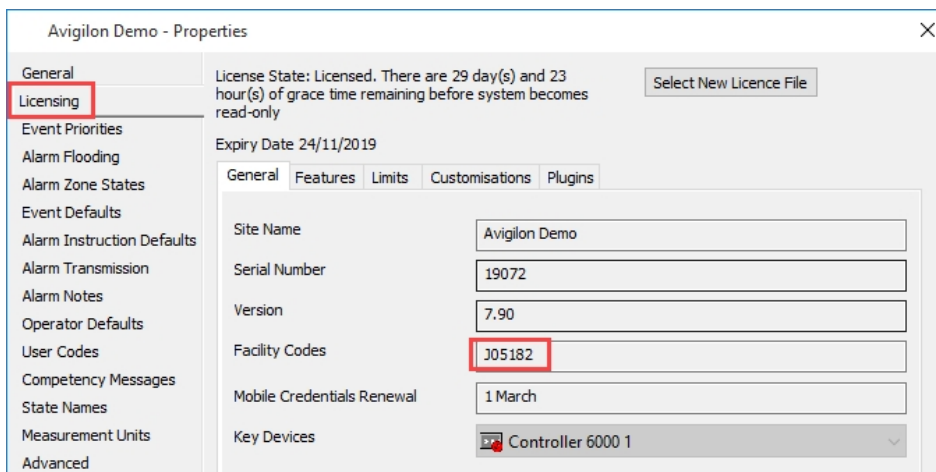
Avigilon Demo - Properties

×

General
Licensing
Event Priorities
Alarm Flooding
Alarm Zone States
Event Defaults
Alarm Instruction Defaults
Alarm Transmission
Alarm Notes
Operator Defaults
User Codes
Competency Messages
State Names
Measurement Units
Advanced

License State: Licensed. There are 29 day(s) and 23 hour(s) of grace time remaining before system becomes read-only

Select New Licence File

Expiry Date 24/11/2019

General | Features | Limits | Customisations | Plugins

| Site Name | Avigilon Demo |
|---|---|
| Serial Number | 19072 |
| Version | 7.90 |
| Facility Codes | J05182 |
| Mobile Credentials Renewal | 1 March |
| Key Devices | Controller 6000 1 |